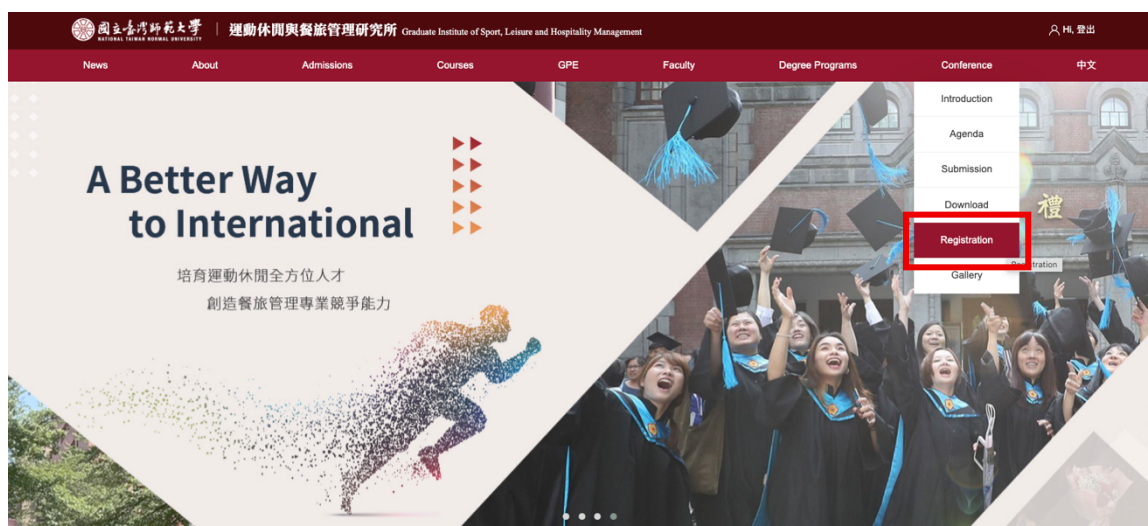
國立臺灣師範大學
NATIONAL TAIWAN NORMAL UNIVERSITY
運動休閒與餐旅管理研究所 Graduate Institute of Sport, Leisure and Hospitality Management

Hi, 登出

News
About
Admissions
Courses
GPE
Faculty
Degree Programs
Conference
中文

Introduction
Agenda
Submission
Download
Registration
Gallery

Registration

A Better Way to International

培育運動休閒全方位人才
創造餐旅管理專業競爭能力

禮